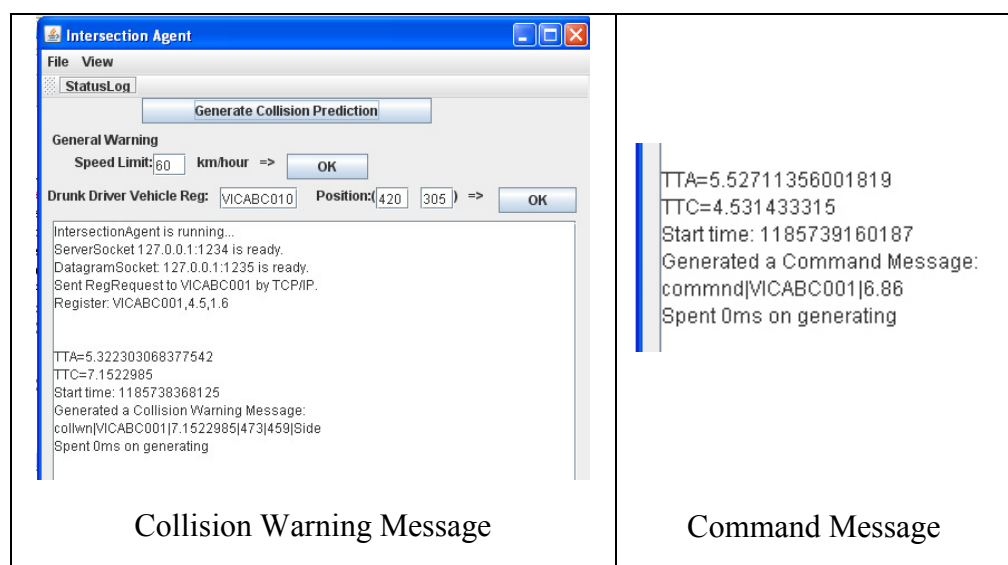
Intersection Agent

File View

StatusLog

Generate Collision Prediction

General Warning

Speed Limit: 60 km/hour => OK

Drunk Driver Vehicle Reg: VICABC010 Position:( 420 305 ) => OK

IntersectionAgent is running...
ServerSocket 127.0.0.1:1234 is ready.
DatagramSocket: 127.0.0.1:1235 is ready.
Sent RegRequest to VICABC001 by TCP/IP.
Register: VICABC001,4.5,1.6

TTA=5.322303068377542
TTC=7.1522985
Start time: 1185738368125
Generated a Collision Warning Message:
collwn|VICABC001|7.1522985|473|459|Side
Spent 0ms on generating

TTA=5.52711356001819
TTC=4.531433315
Start time: 1185739160187
Generated a Command Message:
commnd|VICABC001|6.86
Spent 0ms on generating

| Collision Warning Message | Command Message |
|---|---|